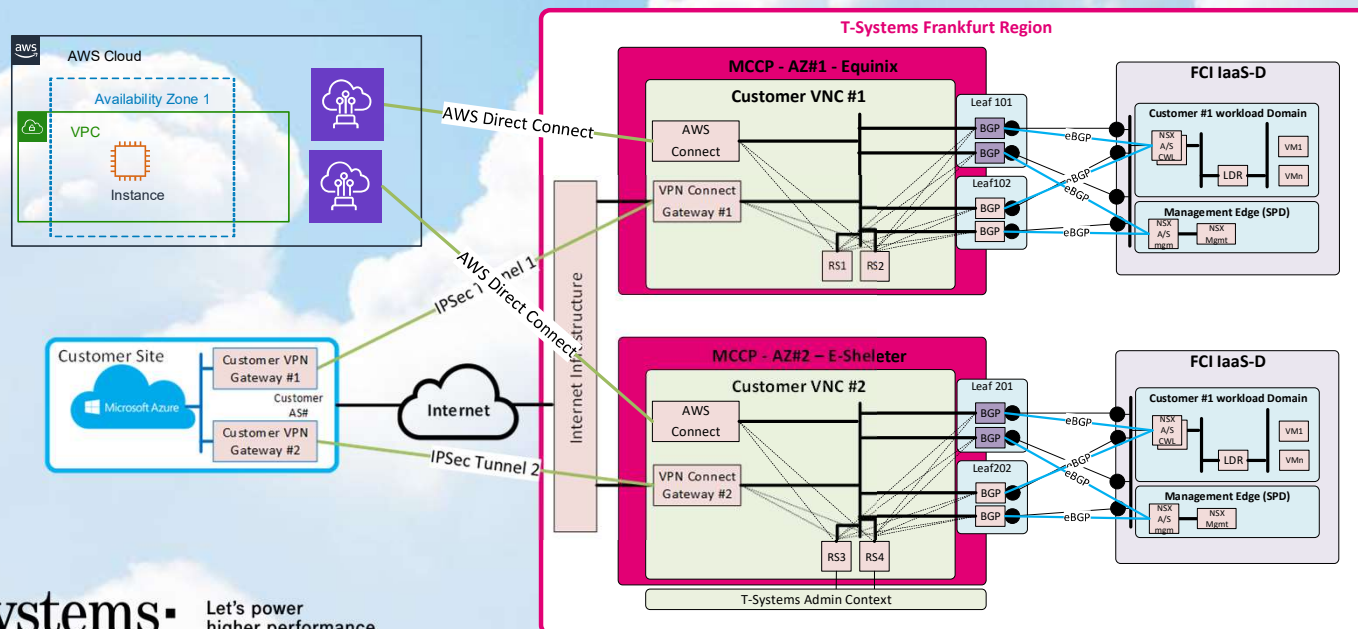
AWS Cloud

Availability Zone 1

VPC

Instance

AWS Direct Connect

AWS Direct Connect

IPSec Tunnel 1

Customer Site

Microsoft Azure

Customer VPN Gateway #1

Customer AS#

Customer VPN Gateway #2

Internet

IPSec Tunnel 2

Internet Infrastructure

T-Systems Frankfurt Region

MCCP - AZ#1 - Equinix

Customer VNC #1

AWS Connect

VPN Connect Gateway #1

RS1

RS2

Leaf 101

BGP

BGP

Leaf102

BGP

BGP

eBGP

eBGP

eBGP

eBGP

FCI IaaS-D

Customer #1 workload Domain

NSX A/S CWL

LDR

VM1

VMn

Management Edge (SPD)

NSX A/S mgm

NSX Mgmt

MCCP - AZ#2 – E-Sheleter

Customer VNC #2

AWS Connect

VPN Connect Gateway #2

RS3

RS4

Leaf 201

BGP

BGP

Leaf202

BGP

BGP

eBGP

eBGP

eBGP

eBGP

FCI IaaS-D

Customer #1 workload Domain

NSX A/S CWL

LDR

VM1

VMn

Management Edge (SPD)

NSX A/S mgm

NSX Mgmt

T-Systems Admin Context

ystems·

Let's power higher performance